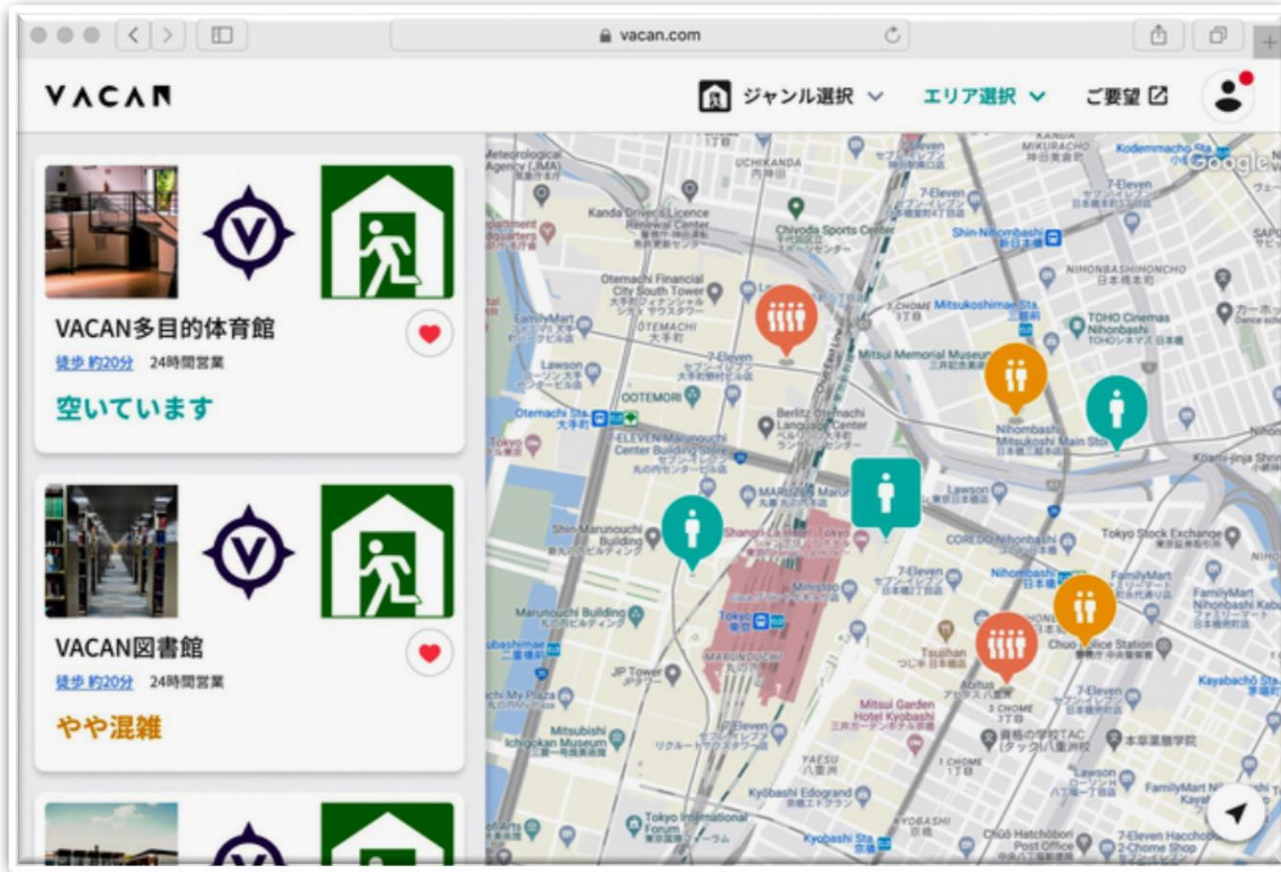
vacan.com

VACAN

ジャンル選択 エリア選択 ご要望

VACAN多目的体育館
徒歩 約20分 24時間営業
空いています

VACAN図書館
徒歩 約20分 24時間営業
やや混雑

UCHIKANDA
Kanda Driver's Licence Renewal Center
Chiyoda Sports Center
Otemachi Financial City South Tower
OTEMACHI
Lawson
OOTEMORI
7-Eleven
Otemachi Sta.
Berlitz Otemachi Language Center
Mitsui Memorial Museum
Mitsukoshimae Sta.
TOHO Cinemas Nihonbashi
Nihombashi Mitsukoshi Main Store
NIHONBASHIHONCHO
Shin-Nihombashi
Shin-Marunouchi Building
Marunouchi Building
Tokyo
JP Tower
Mitsubishi Ichigokan Museum
Tokyo International Forum
Kyobashi Sta.
Kyobashi Edogrand
YAESU
COREDO Nihonbashi
Tokyo Stock Exchange
FamilyMart
Chuo Police Station
Mitsui Garden Hotel Kyobashi
Tsujihan
Kayabacho Sta.
Chuo Hatchobori Post Office
Google